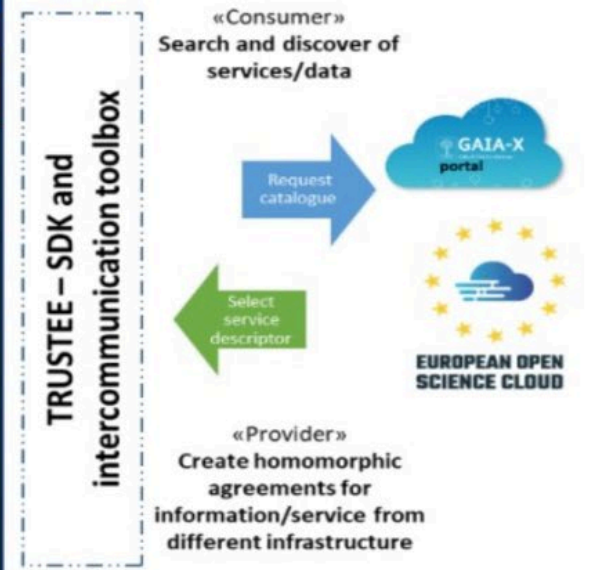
TRUSTEE – SDK and intercommunication toolbox

«Consumer»
Search and discover of services/data

Request catalogue

GAIA-X
portal

Select service descriptor

EUROPEAN OPEN SCIENCE CLOUD

«Provider»
Create homomorphic agreements for information/service from different infrastructure